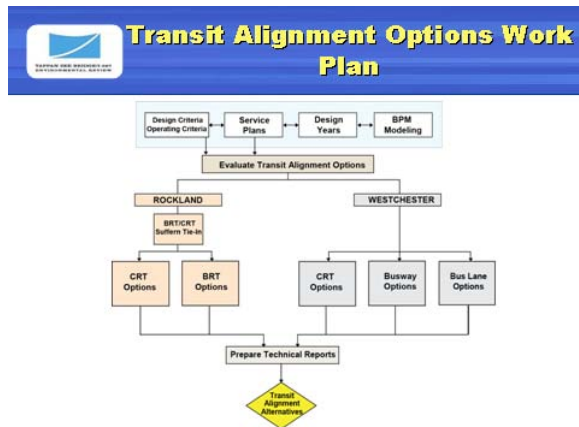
TAPPAN ZEE BRIDGE/I-287 ENVIRONMENTAL REVIEW

Transit Alignment Options Work Plan

Design Criteria
Operating Criteria

Service Plans

Design Years

BPM Modeling

Evaluate Transit Alignment Options

ROCKLAND

WESTCHESTER

BRT/CRT
Suffern Tie-In

CRT Options

BRT Options

CRT Options

Busway Options

Bus Lane Options

Prepare Technical Reports

Transit Alignment Alternatives